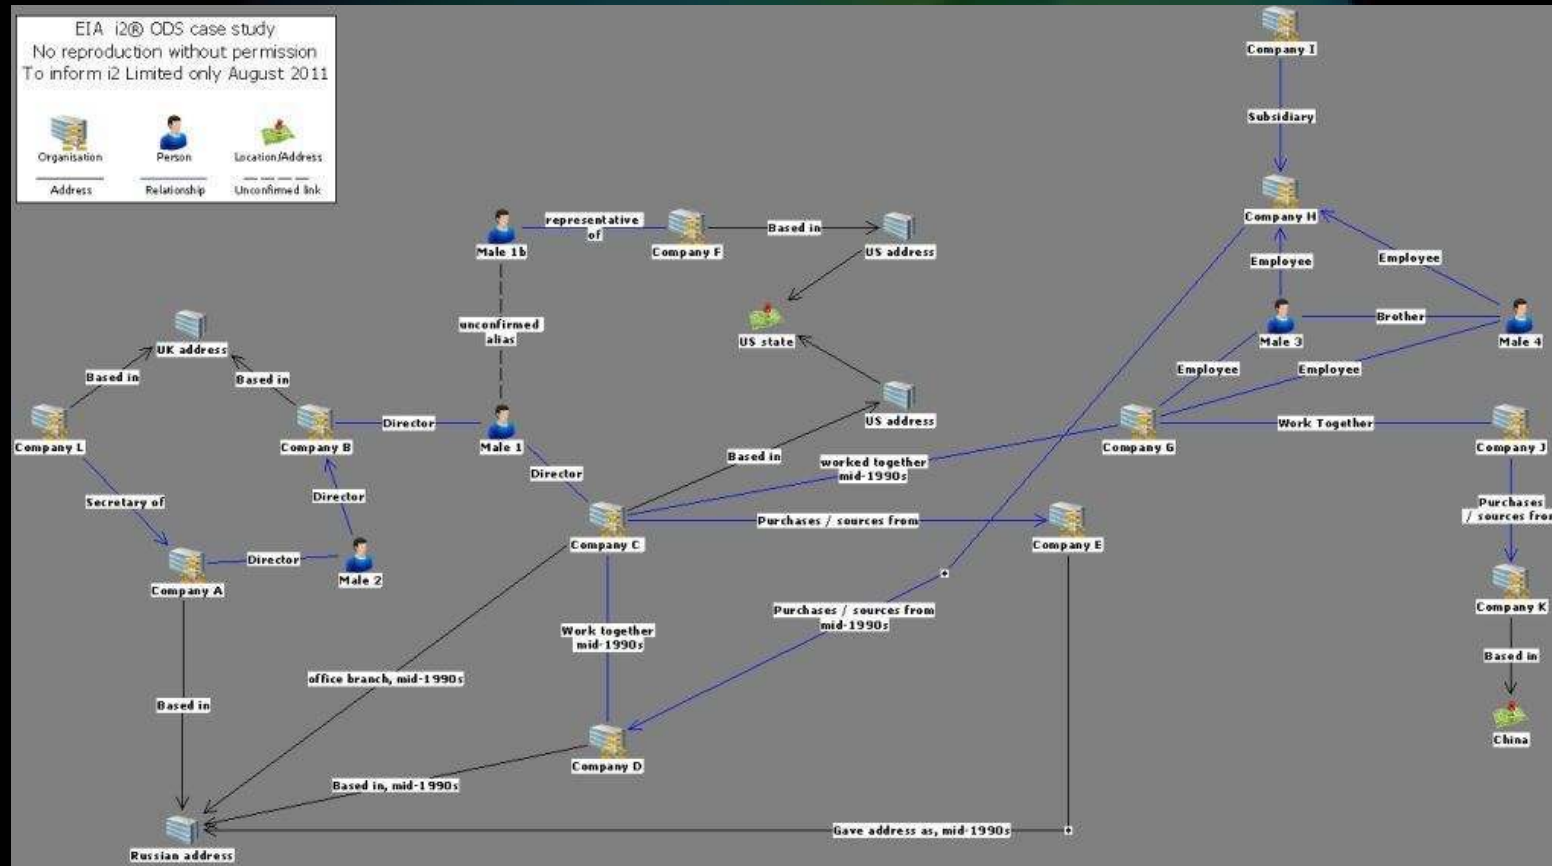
EIA i2® ODS case study
No reproduction without permission
To inform i2 Limited only August 2011

Organisation
Person
Location/Address
Address
Relationship
Unconfirmed link

Company I
Subsidiary
Company H
Employee
Employee
Male 3
Brother
Male 4
Employee
Employee
Male 1b
representative of
Company F
Based in
US address
US state
unconfirmed alias
UK address
Based in
Based in
Company L
Company B
Director
Male 1
Director
US address
Based in
worked together mid-1990s
Company G
Work Together
Company J
Secretary of
Director
Company C
Purchases / sources from
Company E
Purchases / sources from
Company A
Director
Male 2
Company K
Based in
China
Work together mid-1990s
Purchases / sources from mid-1990s
office branch, mid-1990s
Based in
Company D
Based in, mid-1990s
Gave address as, mid-1990s
Russian address